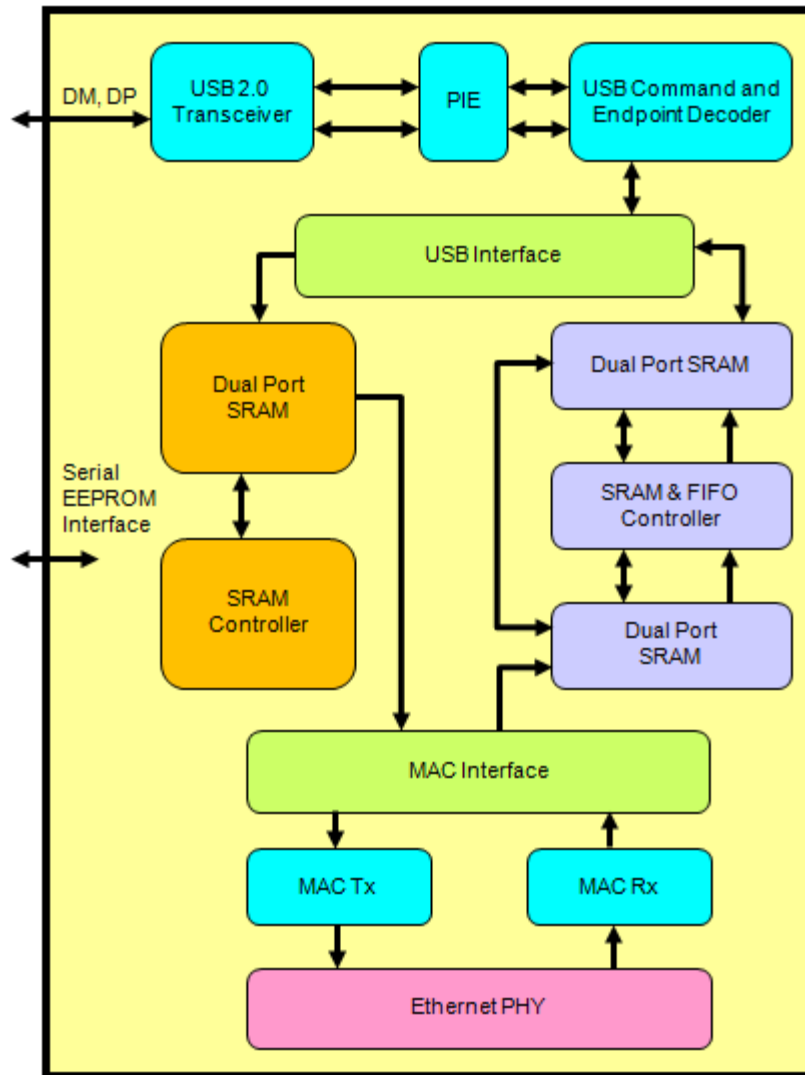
DM, DP

USB 2.0 Transceiver

PIE

USB Command and Endpoint Decoder

USB Interface

Dual Port SRAM

Dual Port SRAM

Serial EEPROM Interface

SRAM & FIFO Controller

SRAM Controller

Dual Port SRAM

MAC Interface

MAC Tx

MAC Rx

Ethernet PHY